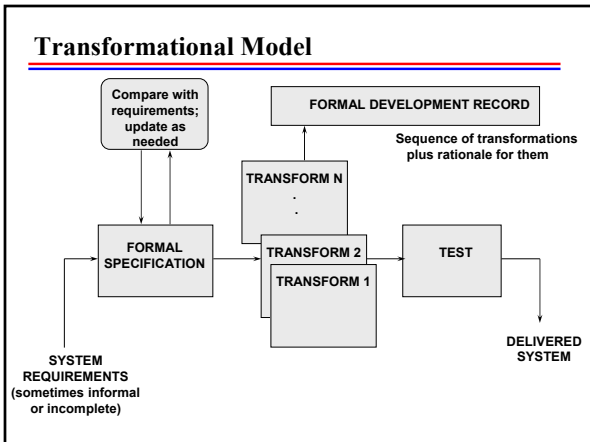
Transformational Model

Compare with requirements; update as needed

FORMAL DEVELOPMENT RECORD

Sequence of transformations plus rationale for them

TRANSFORM N
.
.

FORMAL SPECIFICATION

TRANSFORM 2

TRANSFORM 1

TEST

SYSTEM REQUIREMENTS (sometimes informal or incomplete)

DELIVERED SYSTEM